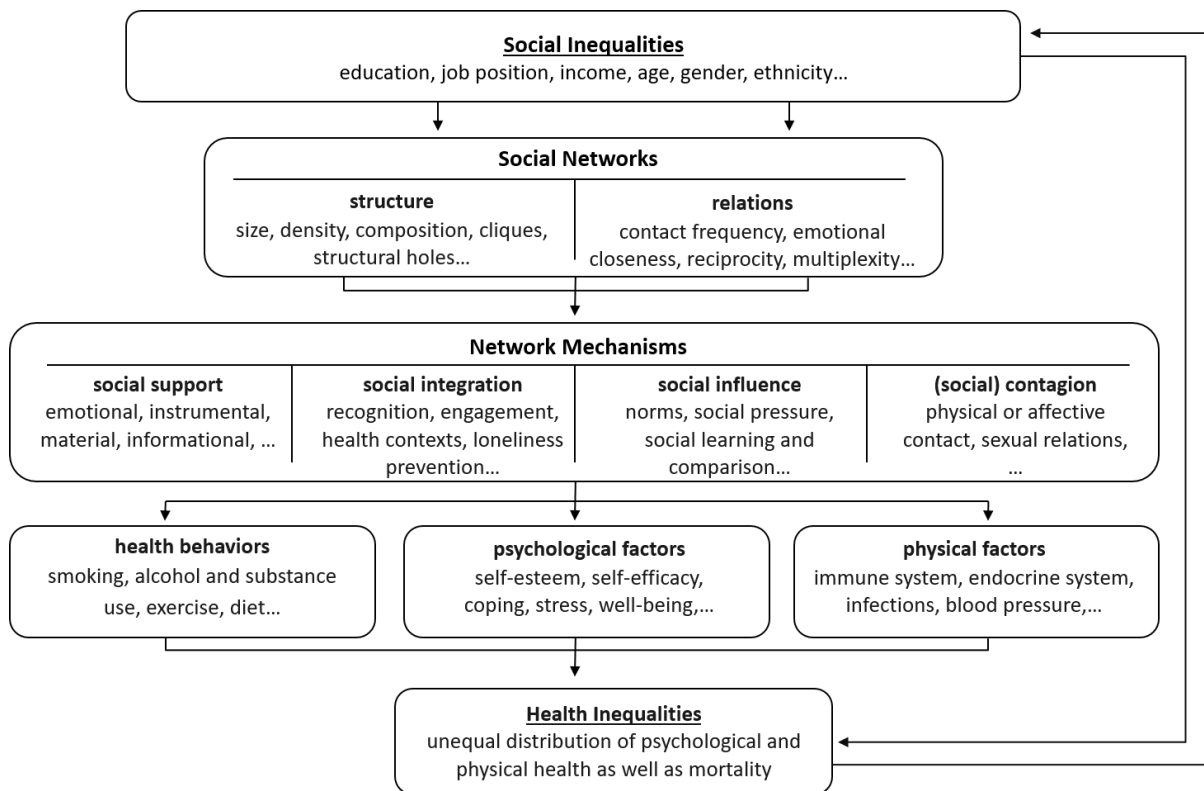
Social Inequalities
education, job position, income, age, gender, ethnicity…

Social Networks

structure
size, density, composition, cliques, structural holes…

relations
contact frequency, emotional closeness, reciprocity, multiplexity…

Network Mechanisms

social support
emotional, instrumental, material, informational, …

social integration
recognition, engagement, health contexts, loneliness prevention…

social influence
norms, social pressure, social learning and comparison…

(social) contagion
physical or affective contact, sexual relations, …

health behaviors
smoking, alcohol and substance use, exercise, diet…

psychological factors
self-esteem, self-efficacy, coping, stress, well-being,…

physical factors
immune system, endocrine system, infections, blood pressure,…

Health Inequalities
unequal distribution of psychological and physical health as well as mortality